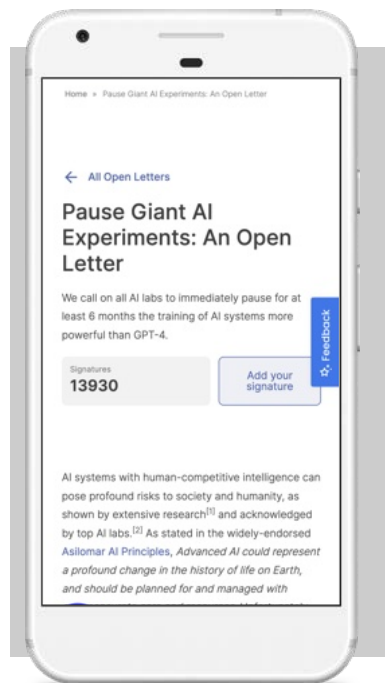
Home » Pause Giant AI Experiments: An Open Letter

← All Open Letters

Pause Giant AI Experiments: An Open Letter

We call on all AI labs to immediately pause for at least 6 months the training of AI systems more powerful than GPT-4.

Signatures
13930

Add your signature

Feedback

AI systems with human-competitive intelligence can pose profound risks to society and humanity, as shown by extensive research$^{[1]}$ and acknowledged by top AI labs.$^{[2]}$ As stated in the widely-endorsed Asilomar AI Principles, *Advanced AI could represent a profound change in the history of life on Earth, and should be planned for and managed with* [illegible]